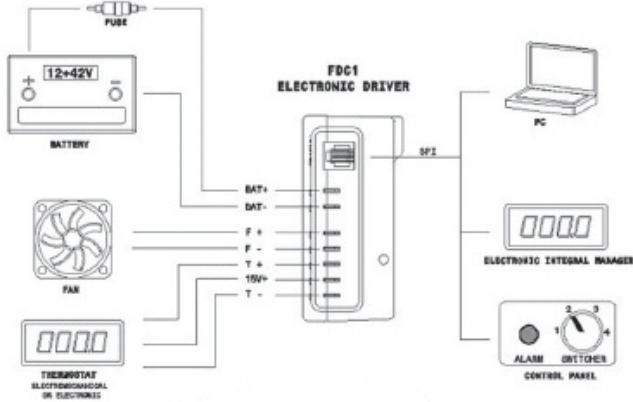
FUSE

12+42V

+

−

BATTERY

FDC1
ELECTRONIC DRIVER

BAT+
BAT-
F +
F -
T +
15V+
T -

SPI

PC

000.0

ELECTRONIC INTEGRAL MANAGER

FAN

000.0

THERMOSTAT
ELECTROMECHANICAL OR ELECTRONIC

2 3
1 4

ALARM SWITCHER

CONTROL PANEL